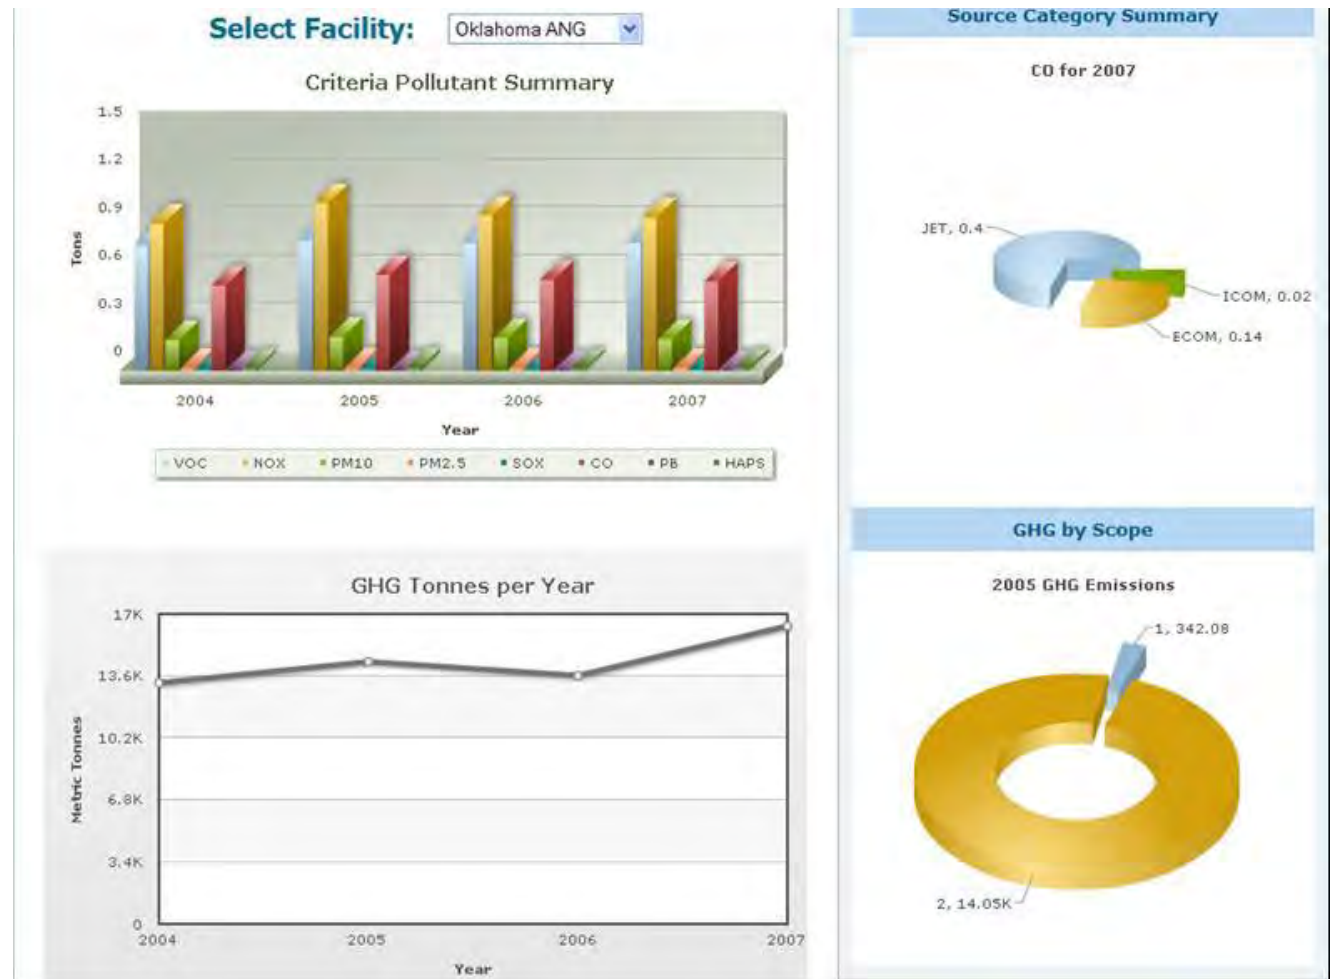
Select Facility: Oklahoma ANG

Criteria Pollutant Summary

1.5
1.2
0.9
0.6
0.3
0

Tons

2004 2005 2006 2007

Year

VOC NOX PM10 PM2.5 SOX CO PB HAPS

Source Category Summary

CO for 2007

JET, 0.4
ICOM, 0.02
ECOM, 0.14

GHG Tonnes per Year

17K
13.6K
10.2K
6.8K
3.4K
0

Metric Tonnes

2004 2005 2006 2007

Year

GHG by Scope

2005 GHG Emissions

1, 342.08
2, 14.05K